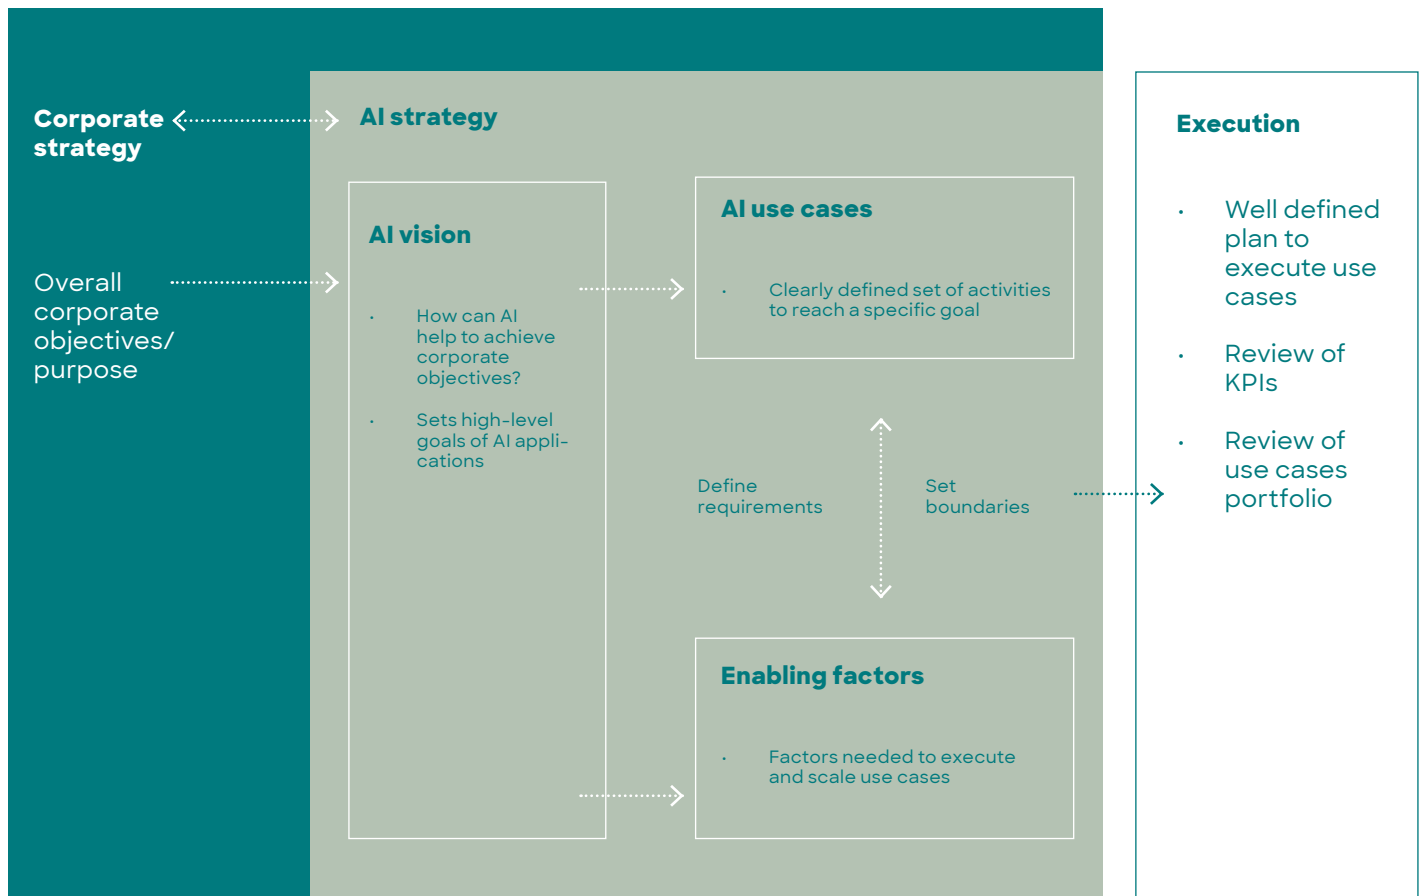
Corporate strategy

Overall corporate objectives/ purpose

AI strategy

AI vision

- How can AI help to achieve corporate objectives?
- Sets high-level goals of AI applications

AI use cases

- Clearly defined set of activities to reach a specific goal

Define requirements

Set boundaries

Enabling factors

- Factors needed to execute and scale use cases

Execution

- Well defined plan to execute use cases
- Review of KPIs
- Review of use cases portfolio